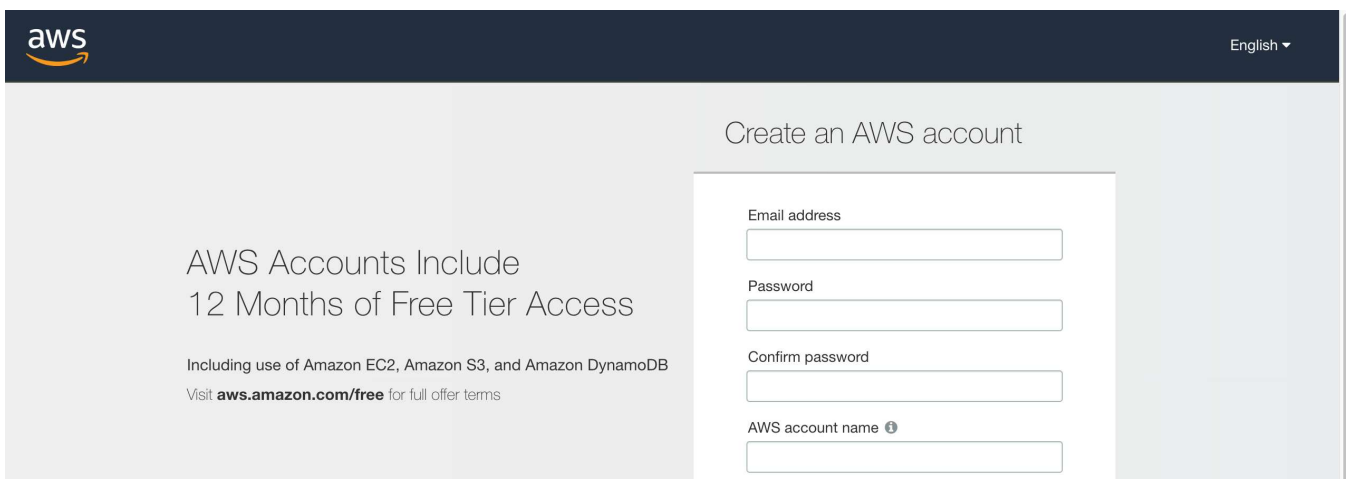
aws

English

AWS Accounts Include
12 Months of Free Tier Access

Including use of Amazon EC2, Amazon S3, and Amazon DynamoDB

Visit aws.amazon.com/free for full offer terms

Create an AWS account

Email address

Password

Confirm password

AWS account name